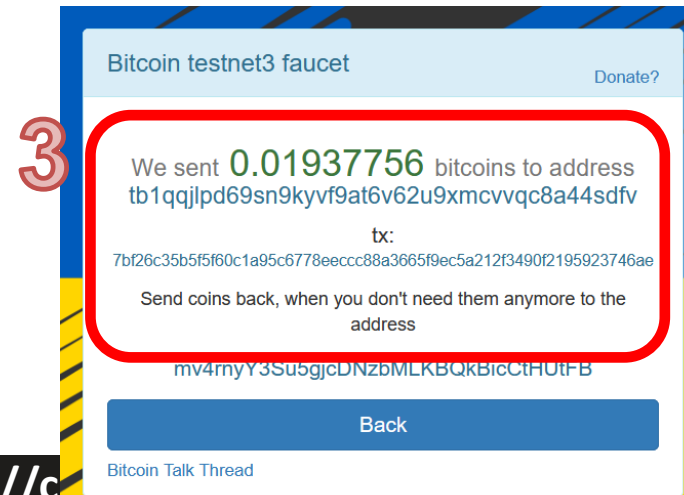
Bitcoin testnet3 faucet

Donate?

3

We sent 0.01937756 bitcoins to address tb1qqjlpd69sn9kyvf9at6v62u9xmcvvqc8a44sdfv

tx:

7bf26c35b5f5f60c1a95c6778eeccc88a3665f9ec5a212f3490f2195923746ae

Send coins back, when you don't need them anymore to the address

mv4rnyY3Su5gjcDNzbMLKBQkBicCtHUtFB

Back

Bitcoin Talk Thread

//c